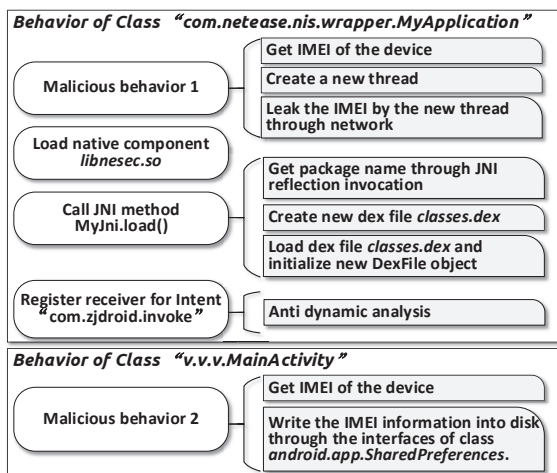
Behavior of Class "com.netease.nis.wrapper.MyApplication"

Malicious behavior 1

Get IMEI of the device

Create a new thread

Leak the IMEI by the new thread through network

Load native component libnesec.so

Call JNI method MyJni.load()

Get package name through JNI reflection invocation

Create new dex file classes.dex

Load dex file classes.dex and initialize new DexFile object

Register receiver for Intent "com.zjdroid.invoke"

Anti dynamic analysis

Behavior of Class "v.v.v.MainActivity"

Malicious behavior 2

Get IMEI of the device

Write the IMEI information into disk through the interfaces of class android.app.SharedPreferences.